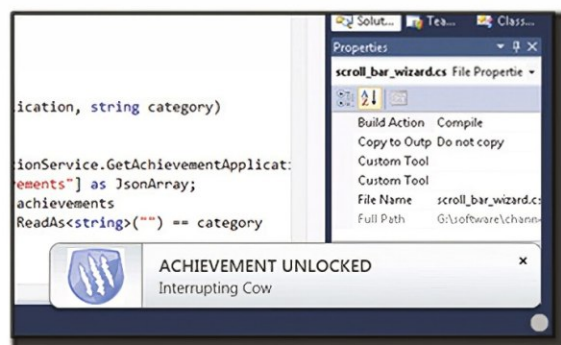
Solut... Tea... Class...

Properties

scroll_bar_wizard.cs File Propertie

| Build Action | Compile |
|---|---|
| Copy to Outp | Do not copy |
| Custom Tool | |
| Custom Tool | |
| File Name | scroll_bar_wizard.c |
| Full Path | G:\software\chann |

ication, string category)

ionService.GetAchievementApplicat
ements"] as JsonArray;
achievements
ReadAs<string>("") == category

ACHIEVEMENT UNLOCKED
Interrupting Cow

×